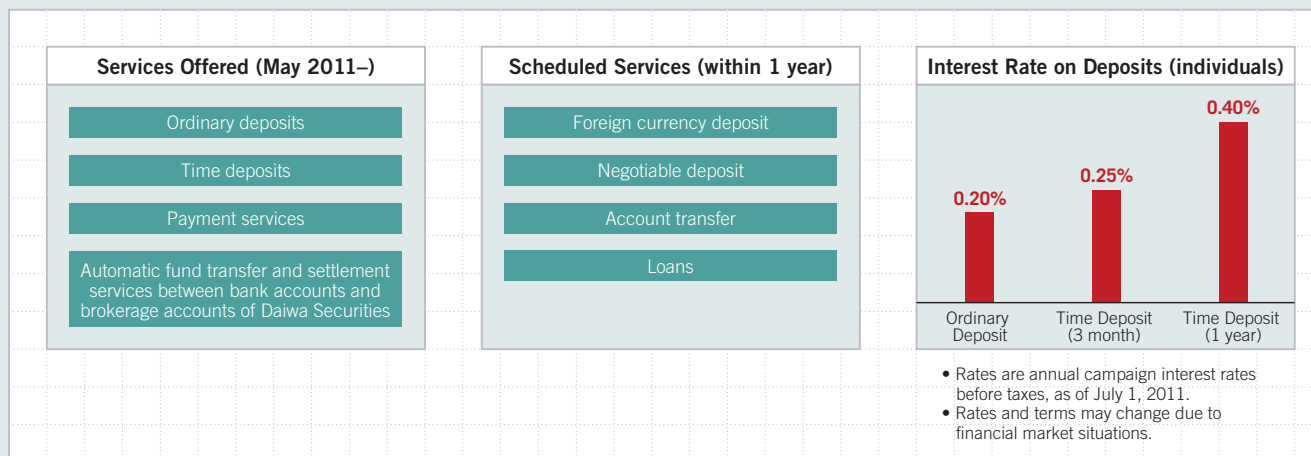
Services Offered (May 2011–)

Ordinary deposits

Time deposits

Payment services

Automatic fund transfer and settlement services between bank accounts and brokerage accounts of Daiwa Securities

Scheduled Services (within 1 year)

Foreign currency deposit

Negotiable deposit

Account transfer

Loans

Interest Rate on Deposits (individuals)

0.20%

0.25%

0.40%

Ordinary Deposit

Time Deposit (3 month)

Time Deposit (1 year)

• Rates are annual campaign interest rates before taxes, as of July 1, 2011.
• Rates and terms may change due to financial market situations.